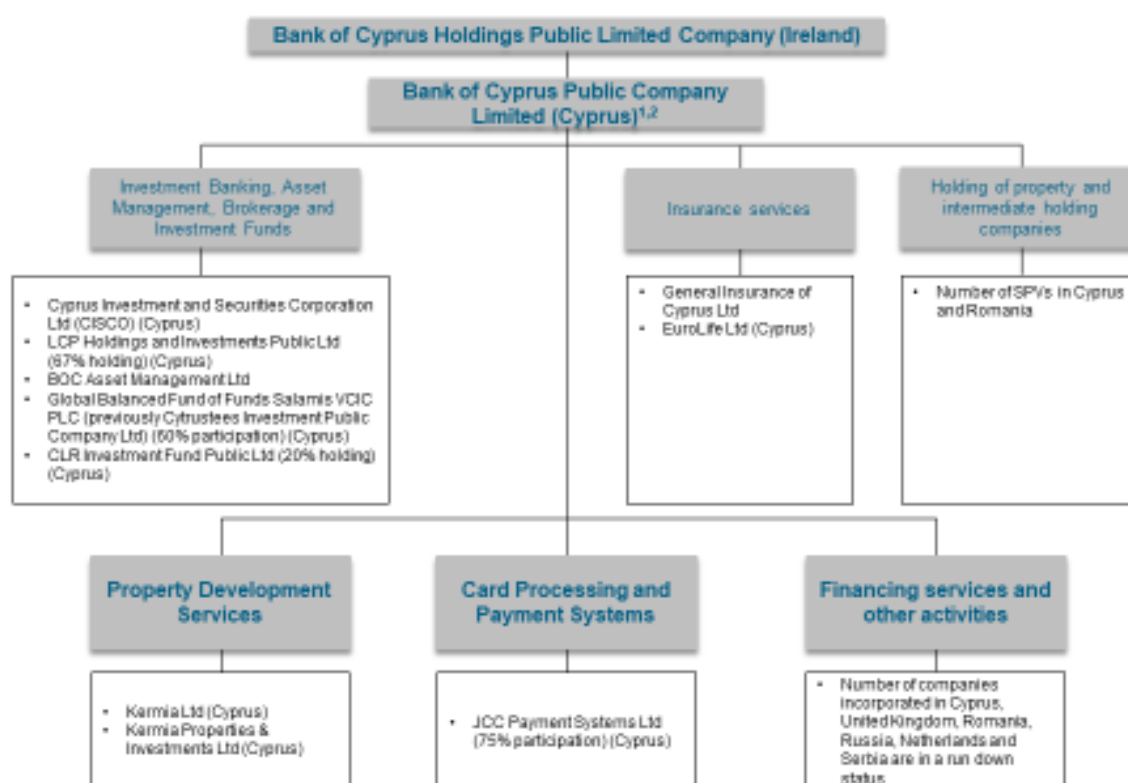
Bank of Cyprus Holdings Public Limited Company (Ireland)

Bank of Cyprus Public Company Limited (Cyprus)$^{1,2}$

Investment Banking, Asset Management, Brokerage and Investment Funds

- Cyprus Investment and Securities Corporation Ltd (CISCO) (Cyprus)
- LCP Holdings and Investments Public Ltd (67% holding) (Cyprus)
- BOC Asset Management Ltd
- Global Balanced Fund of Funds Salamis VCIC PLC (previously Cytrustees Investment Public Company Ltd) (50% participation) (Cyprus)
- CLR Investment Fund Public Ltd (20% holding) (Cyprus)

Insurance services

- General Insurance of Cyprus Ltd
- EuroLife Ltd (Cyprus)

Holding of property and intermediate holding companies

- Number of SPVs in Cyprus and Romania

Property Development Services

- Kermia Ltd (Cyprus)
- Kermia Properties & Investments Ltd (Cyprus)

Card Processing and Payment Systems

- JCC Payment Systems Ltd (75% participation) (Cyprus)

Financing services and other activities

- Number of companies incorporated in Cyprus, United Kingdom, Romania, Russia, Netherlands and Serbia are in a run down status